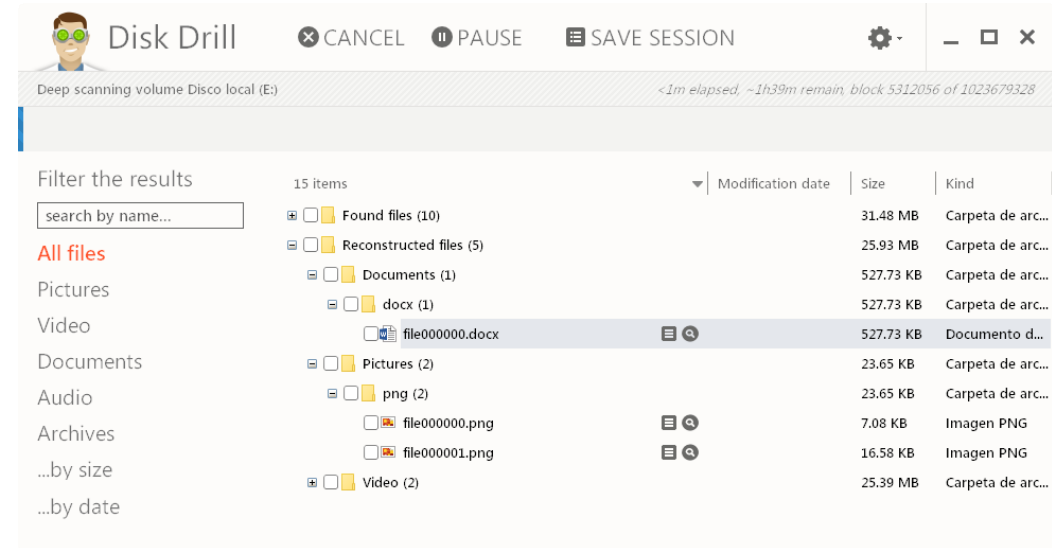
Disk Drill CANCEL PAUSE SAVE SESSION

Deep scanning volume Disco local (E:)

<1m elapsed, ~1h39m remain, block 5312056 of 1023679328

Filter the results

search by name...

All files
Pictures
Video
Documents
Audio
Archives
...by size
...by date

| 15 items | Modification date | Size | Kind |
|---|---|---|---|
| Found files (10) | | 31.48 MB | Carpeta de arc... |
| Reconstructed files (5) | | 25.93 MB | Carpeta de arc... |
| Documents (1) | | 527.73 KB | Carpeta de arc... |
| docx (1) | | 527.73 KB | Carpeta de arc... |
| file000000.docx | | 527.73 KB | Documento d... |
| Pictures (2) | | 23.65 KB | Carpeta de arc... |
| png (2) | | 23.65 KB | Carpeta de arc... |
| file000000.png | | 7.08 KB | Imagen PNG |
| file000001.png | | 16.58 KB | Imagen PNG |
| Video (2) | | 25.39 MB | Carpeta de arc... |